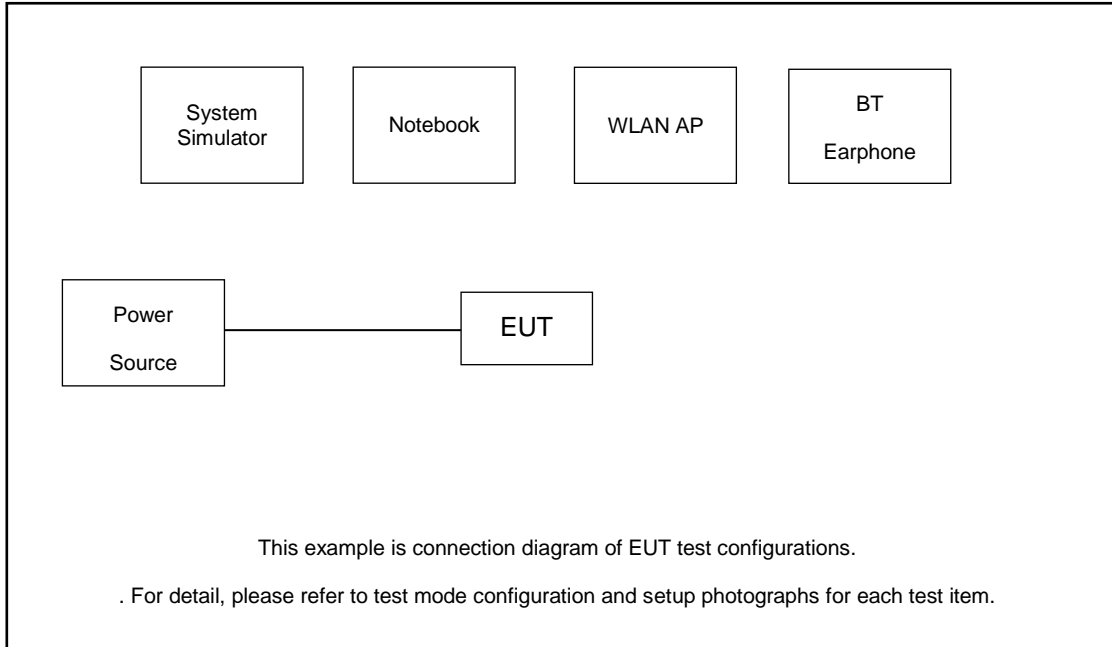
System Simulator

Notebook

WLAN AP

BT Earphone

Power Source

EUT

This example is connection diagram of EUT test configurations.

. For detail, please refer to test mode configuration and setup photographs for each test item.